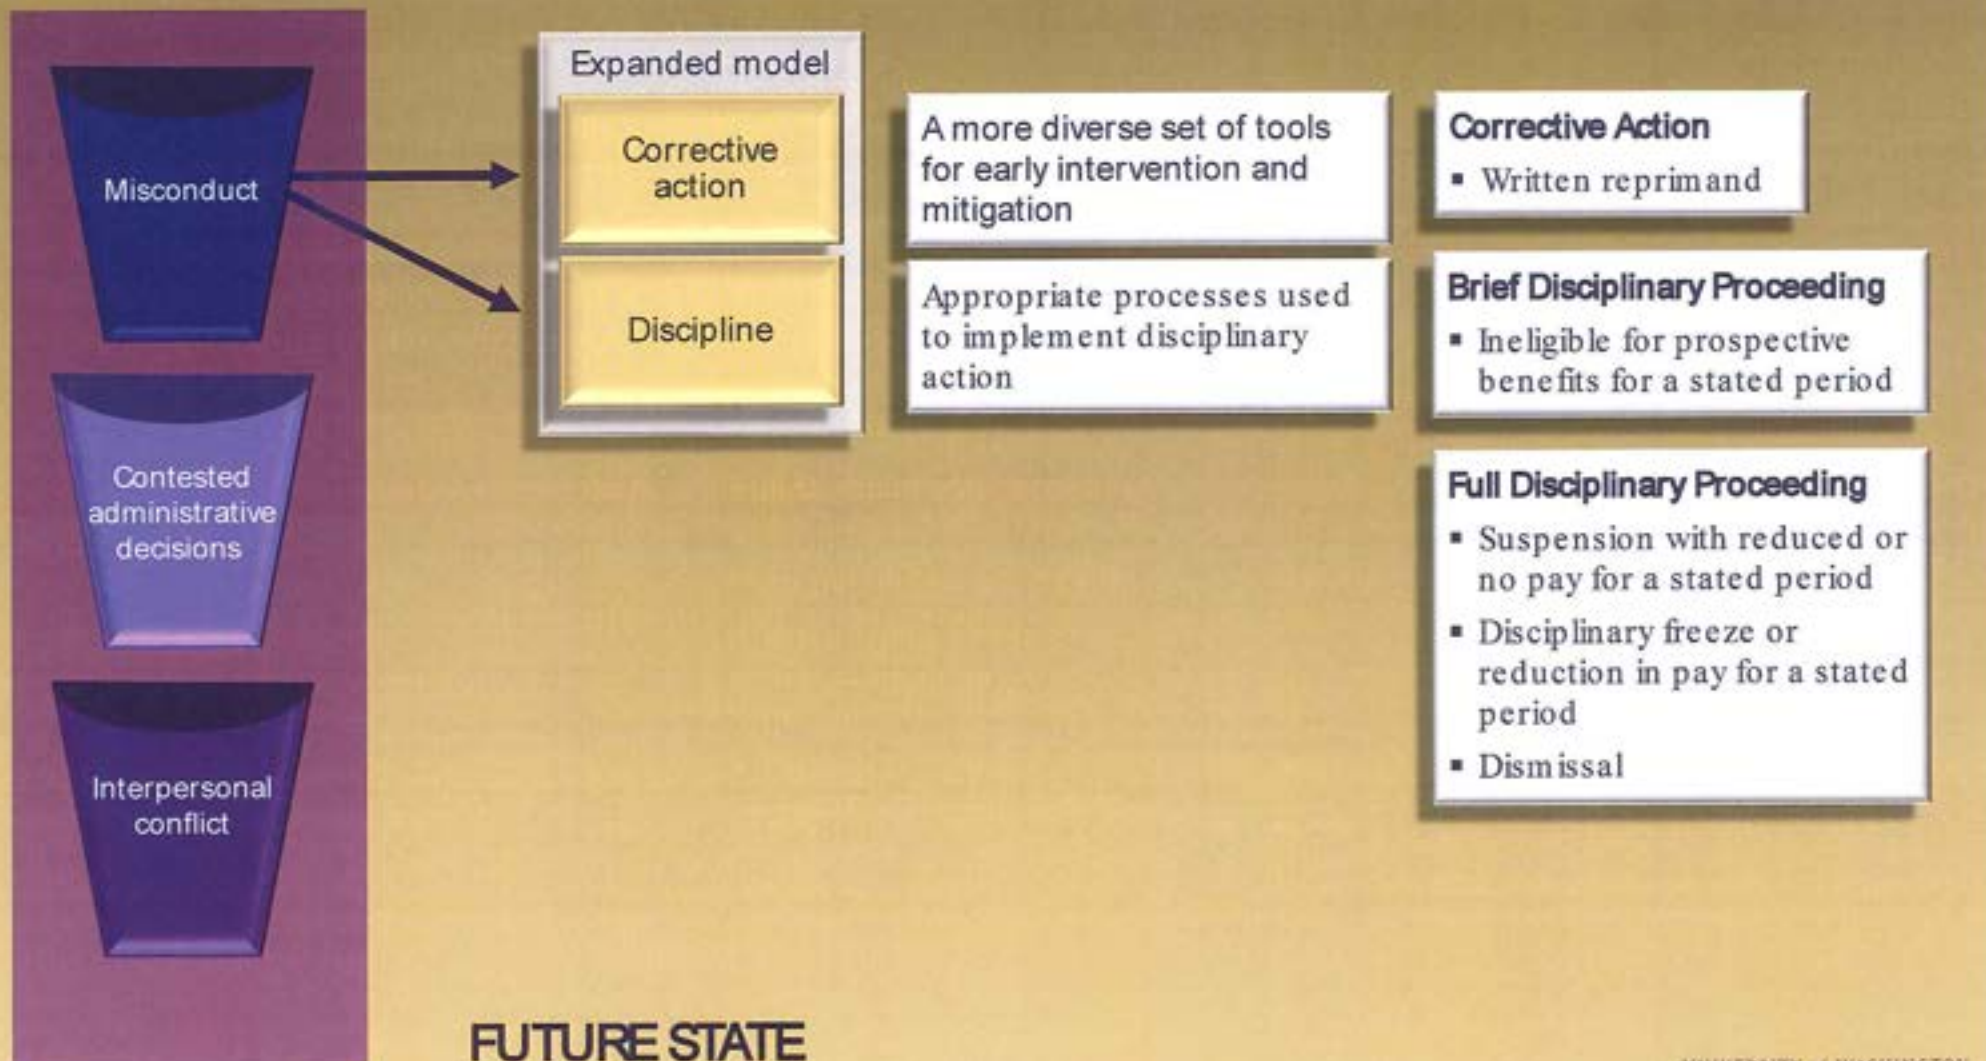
Misconduct

Contested administrative decisions

Interpersonal conflict

Expanded model

Corrective action

Discipline

A more diverse set of tools for early intervention and mitigation

Appropriate processes used to implement disciplinary action

Corrective Action
▪ Written reprimand

Brief Disciplinary Proceeding
▪ Ineligible for prospective benefits for a stated period

Full Disciplinary Proceeding
▪ Suspension with reduced or no pay for a stated period
▪ Disciplinary freeze or reduction in pay for a stated period
▪ Dismissal

FUTURE STATE